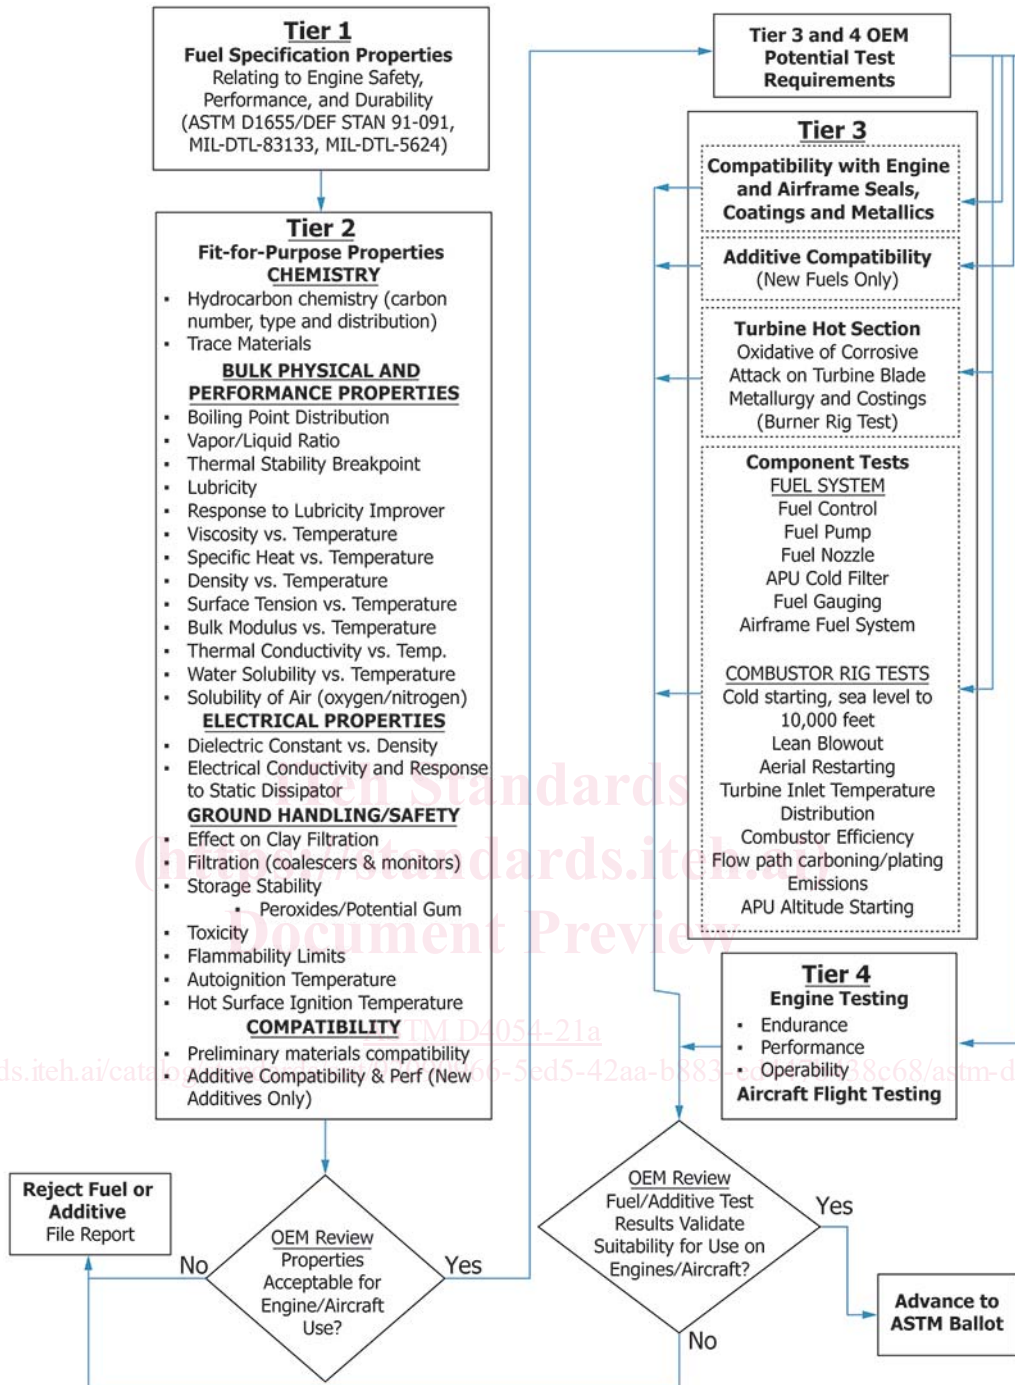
Tier 1
Fuel Specification Properties
Relating to Engine Safety, Performance, and Durability
(ASTM D1655/DEF STAN 91-091, MIL-DTL-83133, MIL-DTL-5624)

Tier 2
Fit-for-Purpose Properties
CHEMISTRY
• Hydrocarbon chemistry (carbon number, type and distribution)
• Trace Materials
BULK PHYSICAL AND PERFORMANCE PROPERTIES
• Boiling Point Distribution
• Vapor/Liquid Ratio
• Thermal Stability Breakpoint
• Lubricity
• Response to Lubricity Improver
• Viscosity vs. Temperature
• Specific Heat vs. Temperature
• Density vs. Temperature
• Surface Tension vs. Temperature
• Bulk Modulus vs. Temperature
• Thermal Conductivity vs. Temp.
• Water Solubility vs. Temperature
• Solubility of Air (oxygen/nitrogen)
ELECTRICAL PROPERTIES
• Dielectric Constant vs. Density
• Electrical Conductivity and Response to Static Dissipator
GROUND HANDLING/SAFETY
• Effect on Clay Filtration
• Filtration (coalescers & monitors)
• Storage Stability
• Peroxides/Potential Gum
• Toxicity
• Flammability Limits
• Autoignition Temperature
• Hot Surface Ignition Temperature
COMPATIBILITY
• Preliminary materials compatibility
• Additive Compatibility & Perf (New Additives Only)

Tier 3 and 4 OEM Potential Test Requirements

Tier 3
Compatibility with Engine and Airframe Seals, Coatings and Metallics

Additive Compatibility
(New Fuels Only)

Turbine Hot Section
Oxidative of Corrosive Attack on Turbine Blade Metallurgy and Costings
(Burner Rig Test)

Component Tests
FUEL SYSTEM
Fuel Control
Fuel Pump
Fuel Nozzle
APU Cold Filter
Fuel Gauging
Airframe Fuel System

COMBUSTOR RIG TESTS
Cold starting, sea level to 10,000 feet
Lean Blowout
Aerial Restarting
Turbine Inlet Temperature Distribution
Combustor Efficiency
Flow path carboning/plating
Emissions
APU Altitude Starting

Tier 4
Engine Testing
• Endurance
• Performance
• Operability
Aircraft Flight Testing

iTeh Standards
(https://standards.iteh.ai)
Document Preview
ASTM D4054-21a
https://standards.iteh.ai/catalog/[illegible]66-5ed5-42aa-b883-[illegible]38c68/astm-d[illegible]

Reject Fuel or Additive
File Report

No

OEM Review
Properties Acceptable for Engine/Aircraft Use?

Yes

OEM Review
Fuel/Additive Test Results Validate Suitability for Use on Engines/Aircraft?

Yes

No

Advance to ASTM Ballot